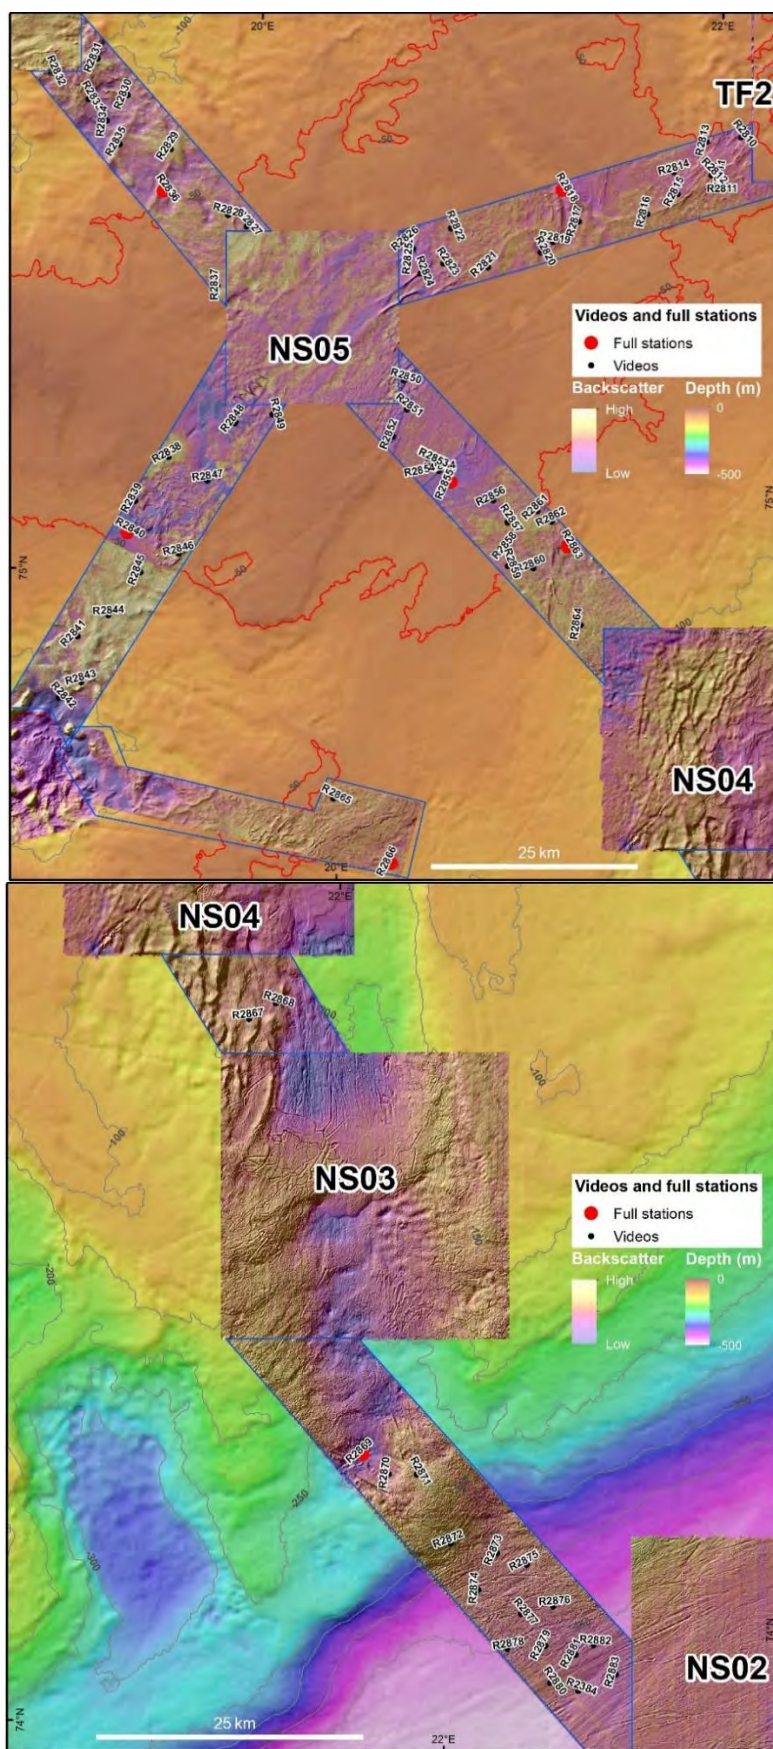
20°E
22°E
TF2
-100
-50
R2832
R2831
R2833
R2834
R2830
R2835
R2829
R2836
R2828
R2827
R2837
R2826
R2825
R2824
R2822
R2823
R2821
R2820
R2819
R2818
R2817
R2816
R2815
R2814
R2813
R2812
R2811
R2810
NS05
Videos and full stations
Full stations
Videos
Backscatter
High
Low
Depth (m)
0
-500
R2850
R2851
R2852
R2853
R2854
R2855
R2856
R2857
R2858
R2859
R2860
R2861
R2862
R2863
R2864
R2848
R2849
R2838
R2847
R2839
R2840
R2846
R2845
R2844
R2841
R2843
R2842
R2865
R2866
75°N
NS04
25 km
20°E

22°E
NS04
R2868
R2867
-100
NS03
Videos and full stations
Full stations
Videos
Backscatter
High
Low
Depth (m)
0
-500
-200
-250
-300
R2869
R2870
R2871
R2872
R2873
R2874
R2875
R2876
R2877
R2878
R2879
R2880
R2881
R2882
R2883
R2884
NS02
74°N
25 km
22°E